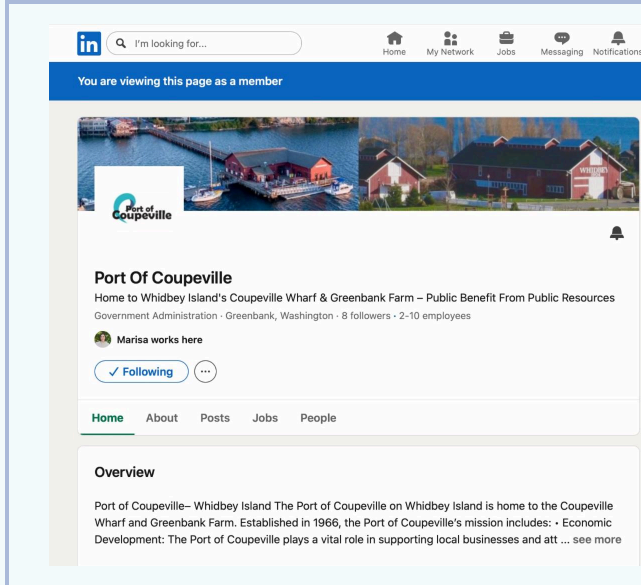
in I'm looking for...

Home My Network Jobs Messaging Notifications

You are viewing this page as a member

Port of Coupeville

WHIDBEY

Port Of Coupeville

Home to Whidbey Island's Coupeville Wharf & Greenbank Farm – Public Benefit From Public Resources

Government Administration · Greenbank, Washington · 8 followers · 2-10 employees

Marisa works here

✓ Following

Home About Posts Jobs People

Overview

Port of Coupeville– Whidbey Island The Port of Coupeville on Whidbey Island is home to the Coupeville Wharf and Greenbank Farm. Established in 1966, the Port of Coupeville's mission includes: • Economic Development: The Port of Coupeville plays a vital role in supporting local businesses and att ... see more